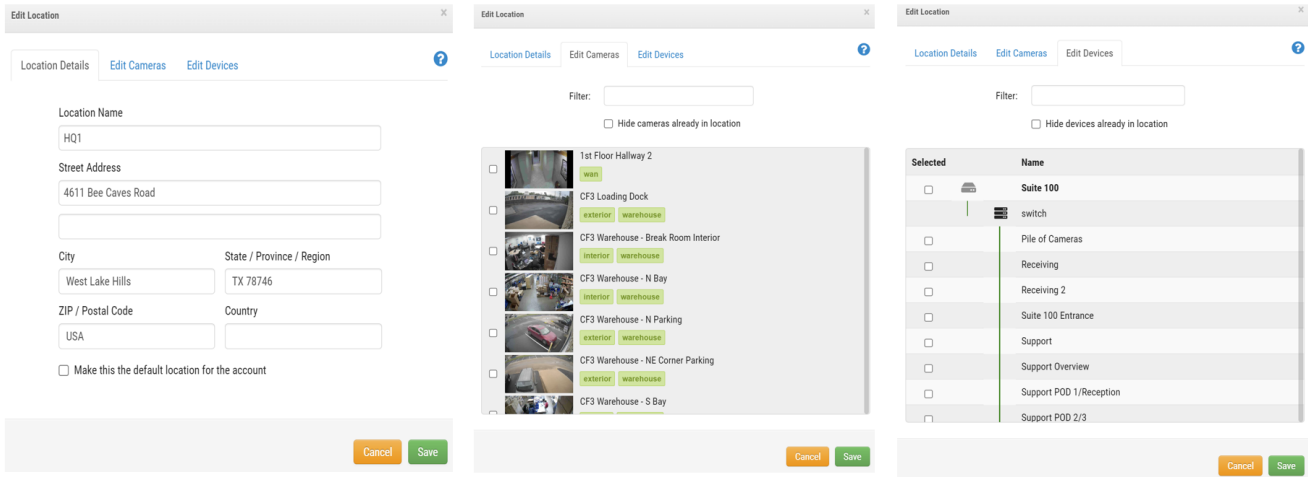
Edit Location

×

Location Details | Edit Cameras | Edit Devices

?

Location Name
HQ1

Street Address
4611 Bee Caves Road

City
West Lake Hills

State / Province / Region
TX 78746

ZIP / Postal Code
USA

Country

Make this the default location for the account

Cancel | Save

Edit Location

×

Location Details | Edit Cameras | Edit Devices

?

Filter:

Hide cameras already in location

1st Floor Hallway 2
wan

CF3 Loading Dock
exterior | warehouse

CF3 Warehouse - Break Room Interior
interior | warehouse

CF3 Warehouse - N Bay
interior | warehouse

CF3 Warehouse - N Parking
exterior | warehouse

CF3 Warehouse - NE Corner Parking
exterior | warehouse

CF3 Warehouse - S Bay

Cancel | Save

Edit Location

×

Location Details | Edit Cameras | Edit Devices

?

Filter:

Hide devices already in location

| Selected | Name |
|---|---|
| | Suite 100 |
| | switch |
| | Pile of Cameras |
| | Receiving |
| | Receiving 2 |
| | Suite 100 Entrance |
| | Support |
| | Support Overview |
| | Support POD 1/Reception |
| | Support POD 2/3 |

Cancel | Save